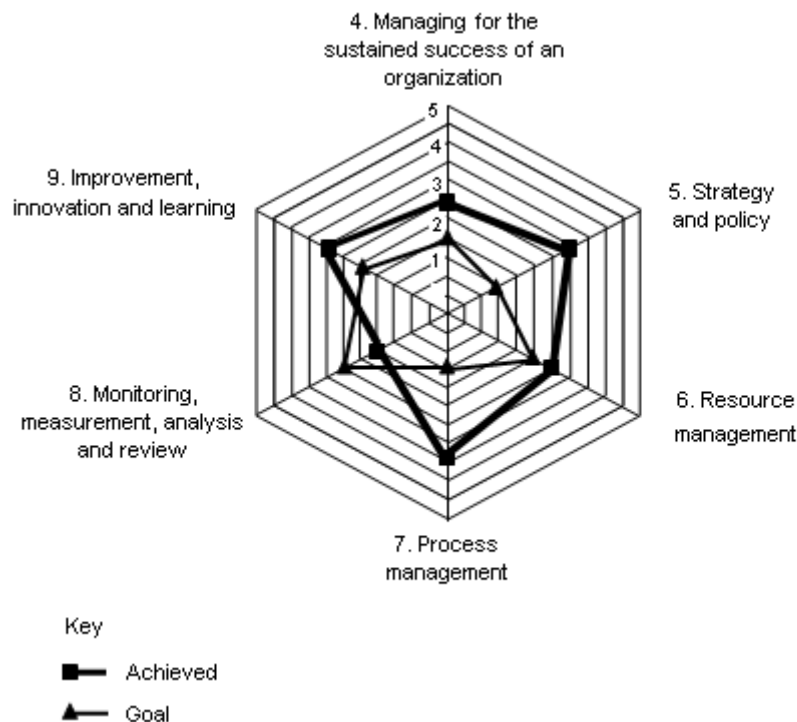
4. Managing for the sustained success of an organization

5
4
3
2
1

5. Strategy and policy

6. Resource management

7. Process management

8. Monitoring, measurement, analysis and review

9. Improvement, innovation and learning

Key

Achieved

Goal